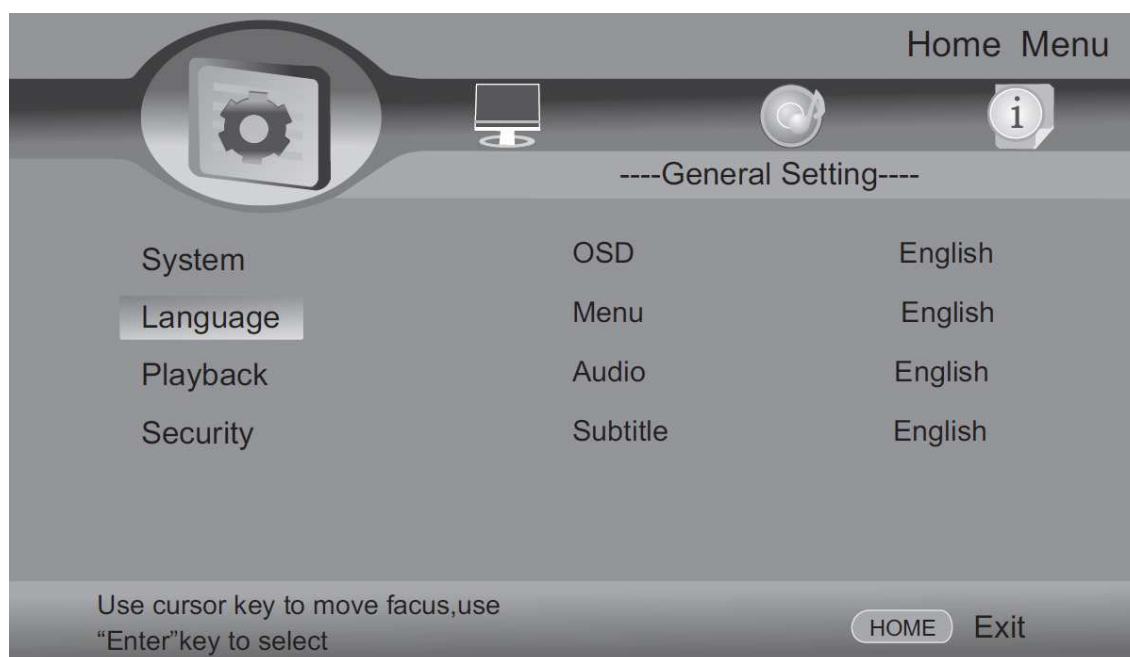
Home Menu

i

----General Setting----

| System | OSD | English |
|---|---|---|
| Language | Menu | English |
| Playback | Audio | English |
| Security | Subtitle | English |

Use cursor key to move facus,use “Enter”key to select

HOME Exit